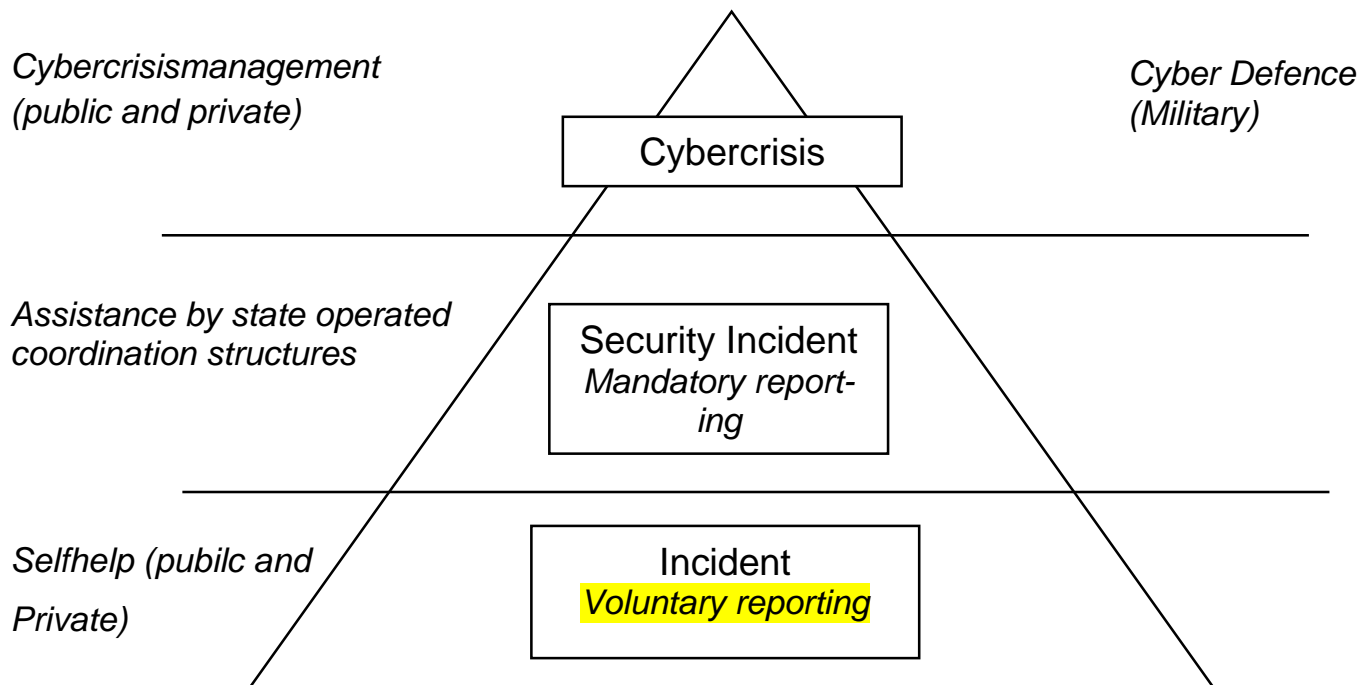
Cybercrisismanagement (public and private)

Cybercrisis

Cyber Defence (Military)

Assistance by state operated coordination structures

Security Incident
Mandatory reporting

Selfhelp (pubilc and Private)

Incident
Voluntary reporting